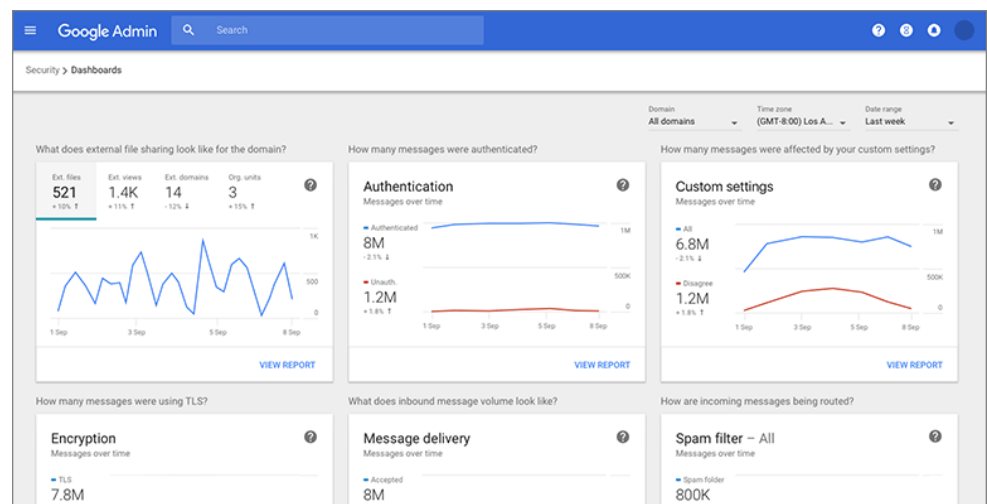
Google Admin

Search

8

Security > Dashboards

Domain
All domains

Time zone
(GMT-8:00) Los A...

Date range
Last week

What does external file sharing look like for the domain?

Ext. files
521
+10% ↑

Ext. views
1.4K
+11% ↑

Ext. domains
14
-12% ↓

Org. units
3
+15% ↑

1K
500
0

1 Sep 3 Sep 5 Sep 8 Sep

VIEW REPORT

How many messages were authenticated?

Authentication
Messages over time

Authenticated
8M
-2.1% ↓

Unauth.
1.2M
+1.8% ↑

1M
500K
0

1 Sep 3 Sep 5 Sep 8 Sep

VIEW REPORT

How many messages were affected by your custom settings?

Custom settings
Messages over time

All
6.8M
-2.1% ↓

Disagree
1.2M
+1.8% ↑

1M
500K
0

1 Sep 3 Sep 5 Sep 8 Sep

VIEW REPORT

How many messages were using TLS?

Encryption
Messages over time

TLS
7.8M

What does inbound message volume look like?

Message delivery
Messages over time

Accepted
8M

How are incoming messages being routed?

Spam filter — All
Messages over time

Spam folder
800K